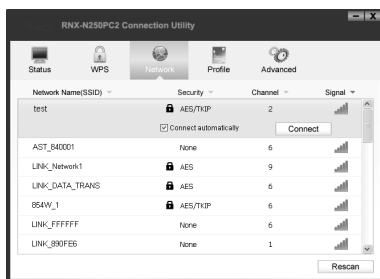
RNX-N250PC2 Connection Utility

Status WPS Network Profile Advanced

| Network Name(SSID) | Security | Channel | Signal |
|---|---|---|---|
| test | AES/TKIP | 2 | |
| | Connect automatically | Connect | |
| AST_840001 | None | 6 | |
| LINK_Network1 | AES | 9 | |
| LINK_DATA_TRANS | AES | 6 | |
| 854W_1 | AES/TKIP | 6 | |
| LINK_FFFFFF | None | 6 | |
| LINK_890FE6 | None | 1 | |

Rescan